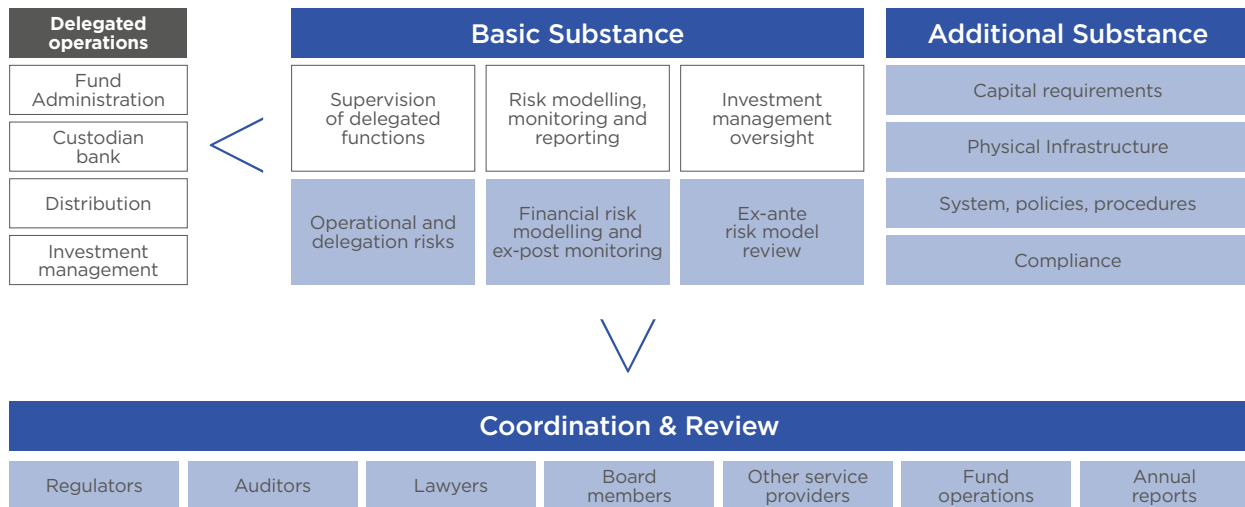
Delegated operations

Fund Administration

Custodian bank

Distribution

Investment management

Basic Substance

Supervision of delegated functions

Risk modelling, monitoring and reporting

Investment management oversight

Operational and delegation risks

Financial risk modelling and ex-post monitoring

Ex-ante risk model review

Additional Substance

Capital requirements

Physical Infrastructure

System, policies, procedures

Compliance

Coordination & Review

Regulators

Auditors

Lawyers

Board members

Other service providers

Fund operations

Annual reports